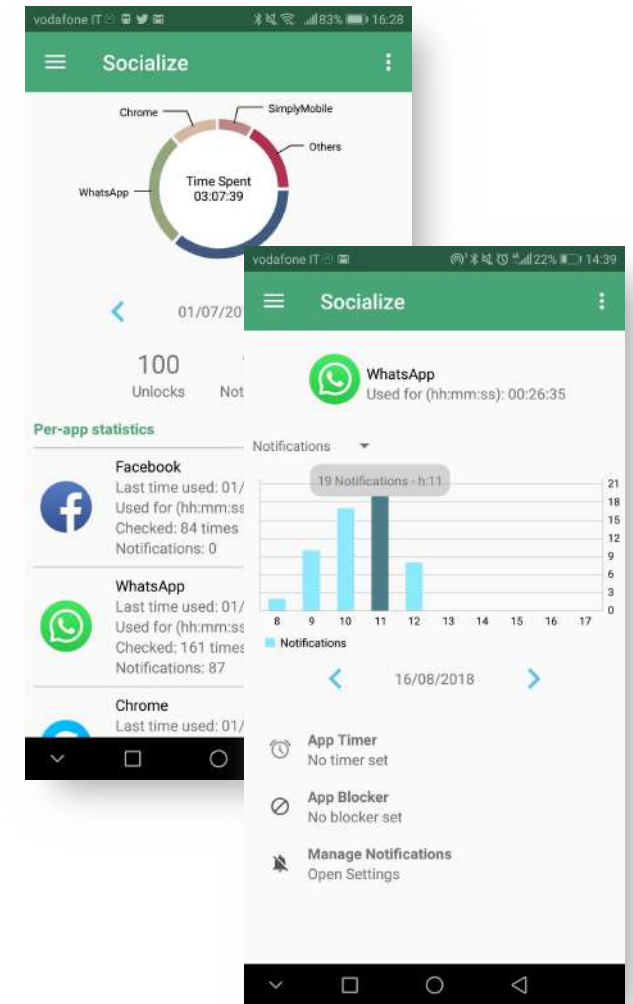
vodafone IT 83% 16:28

Socialize

Chrome
SimplyMobile
Others
WhatsApp
Time Spent
03:07:39

01/07/20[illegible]

100
Unlocks
Not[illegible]

Per-app statistics

Facebook
Last time used: 01/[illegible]
Used for (hh:mm:ss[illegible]
Checked: 84 times
Notifications: 0

WhatsApp
Last time used: 01/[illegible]
Used for (hh:mm:ss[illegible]
Checked: 161 times
Notifications: 87

Chrome
Last time used: 01/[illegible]

vodafone IT 22% 14:39

Socialize

WhatsApp
Used for (hh:mm:ss): 00:26:35

Notifications

19 Notifications - h:11

21
18
15
12
9
6
3
0

8 9 10 11 12 13 14 15 16 17

Notifications

16/08/2018

App Timer
No timer set

App Blocker
No blocker set

Manage Notifications
Open Settings